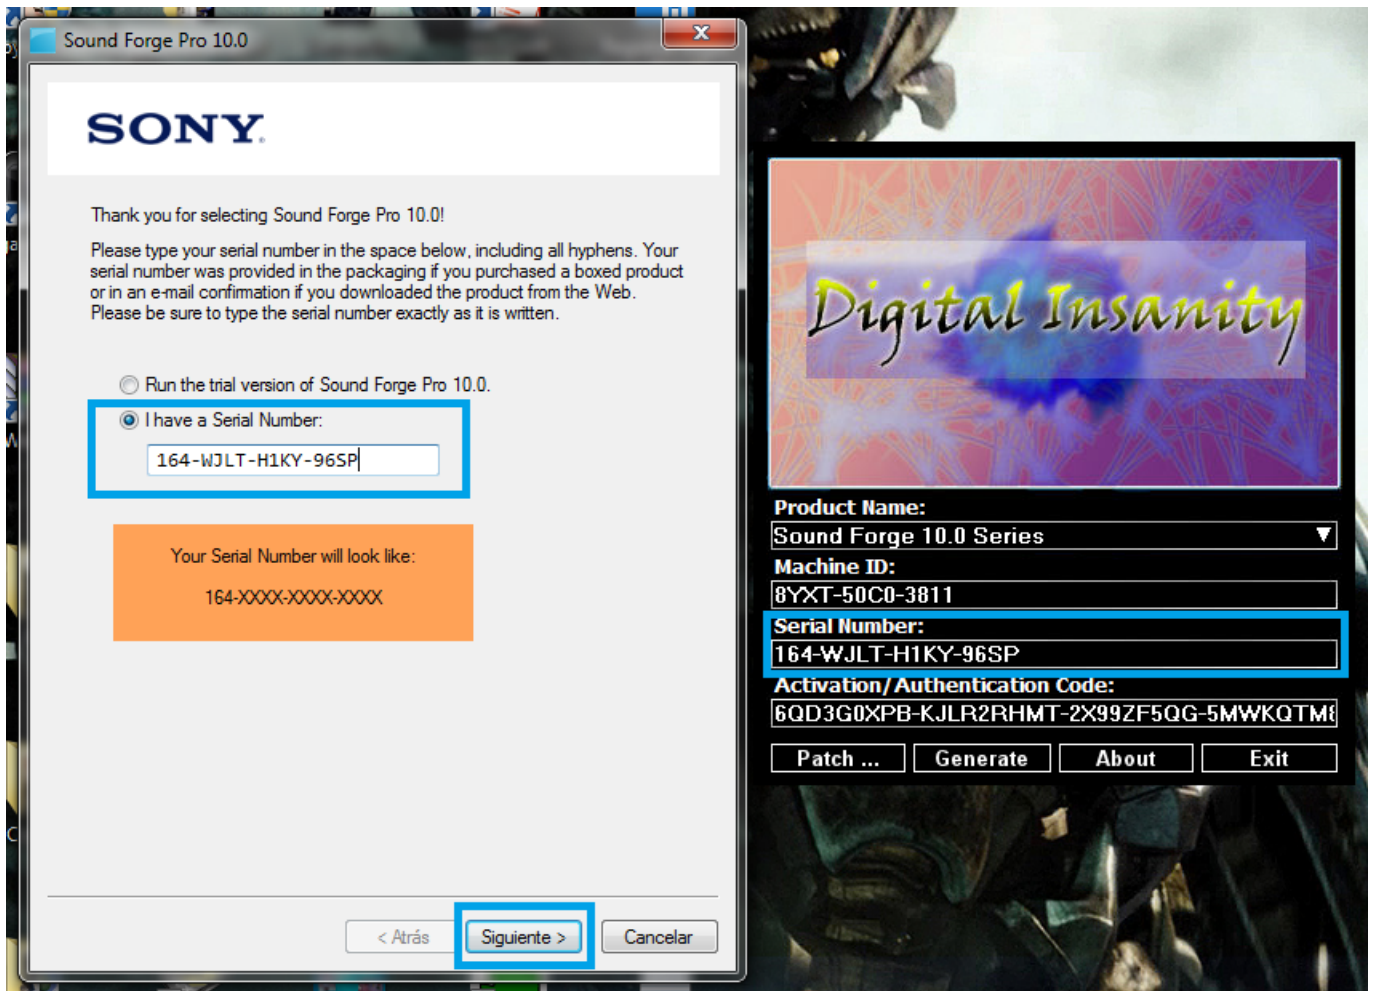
Sound Forge Pro 10.0

SONY

Thank you for selecting Sound Forge Pro 10.0!

Please type your serial number in the space below, including all hyphens. Your serial number was provided in the packaging if you purchased a boxed product or in an e-mail confirmation if you downloaded the product from the Web. Please be sure to type the serial number exactly as it is written.

Run the trial version of Sound Forge Pro 10.0.

I have a Serial Number:

164-WJLT-H1KY-96SP

Your Serial Number will look like:

164-XXXX-XXXX-XXXX

< Atrás

Siguiente >

Cancelar

Digital Insanity

Product Name:

Sound Forge 10.0 Series

Machine ID:

8YXT-50C0-3811

Serial Number:

164-WJLT-H1KY-96SP

Activation/Authentication Code:

6QD3G0XPB-KJLR2RHMT-2X99ZF5QG-5MWKQTM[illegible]

Patch ...

Generate

About

Exit